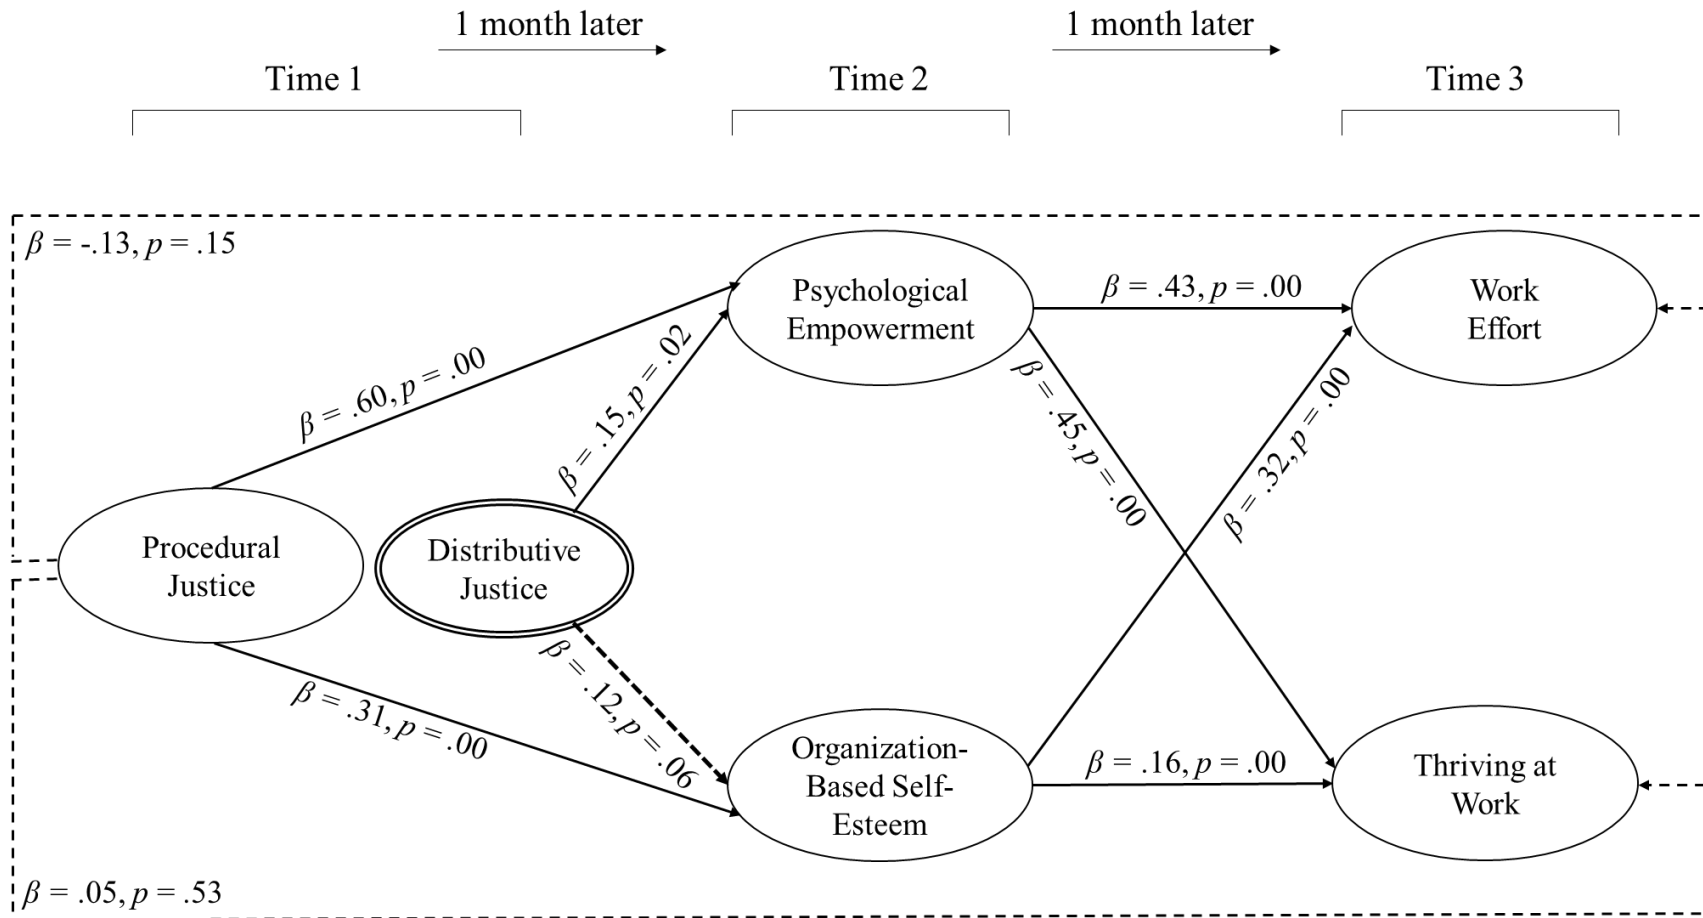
1 month later

1 month later

Time 1

Time 2

Time 3

$\beta$ = -.13, $p$ = .15

Psychological Empowerment

$\beta$ = .43, $p$ = .00

Work Effort

$\beta$ = .60, $p$ = .00

$\beta$ = .15, $p$ = .02

$\beta$ = .45, $p$ = .00

$\beta$ = .32, $p$ = .00

Procedural Justice

Distributive Justice

$\beta$ = .12, $p$ = .06

$\beta$ = .31, $p$ = .00

Organization-Based Self-Esteem

$\beta$ = .16, $p$ = .00

Thriving at Work

$\beta$ = .05, $p$ = .53